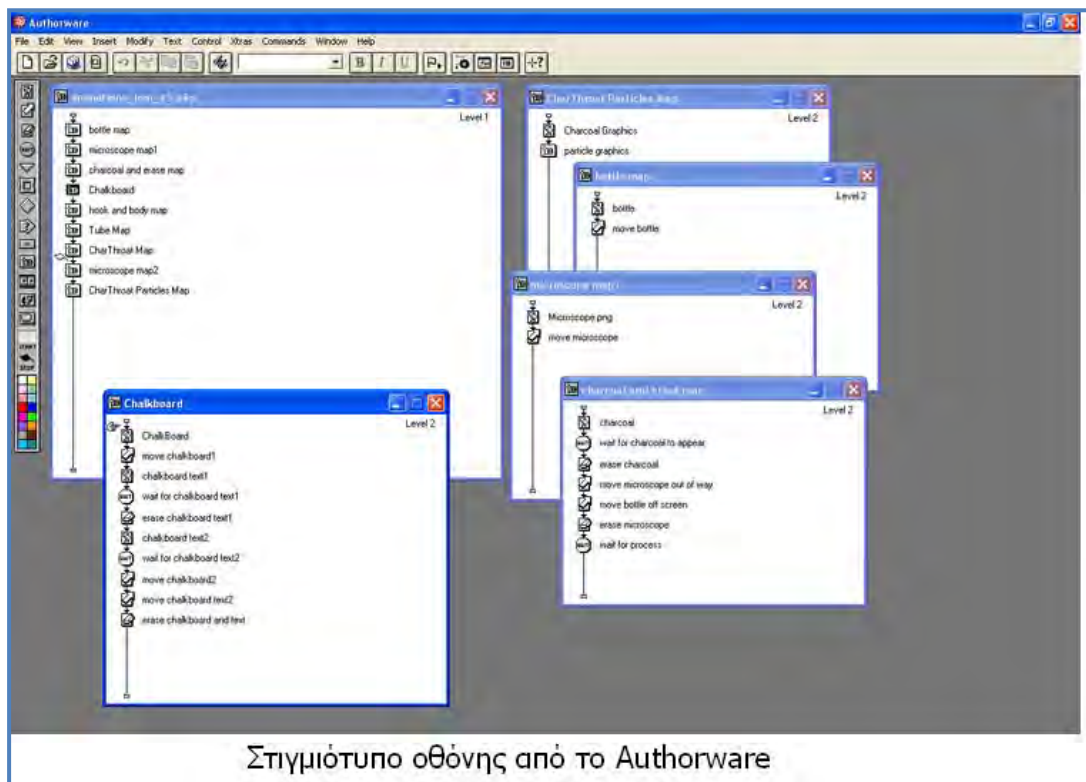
Authorware

File Edit View Insert Modify Text Control Xtras Commands Window Help

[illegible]
Level 1
bottle map
microscope map1
charcoal and erase map
Chalkboard
hook and body map
Tube Map
CharThroat Map
microscope map2
CharThroat Particles Map

CharThroat Particles Map
Level 2
Charcoal Graphics
particle graphics

bottle map
Level 2
bottle
move bottle

microscope map1
Level 2
Microscope png
move microscope

Charcoal and erase map
Level 2
charcoal
wait for charcoal to appear
erase charcoal
move microscope out of way
move bottle off screen
erase microscope
wait for process

Chalkboard
Level 2
ChalkBoard
move chalkboard1
chalkboard text1
wait for chalkboard text1
erase chalkboard text1
chalkboard text2
wait for chalkboard text2
move chalkboard2
move chalkboard text2
erase chalkboard and text

Στιγμιότυπο οθόνης από το Authorware